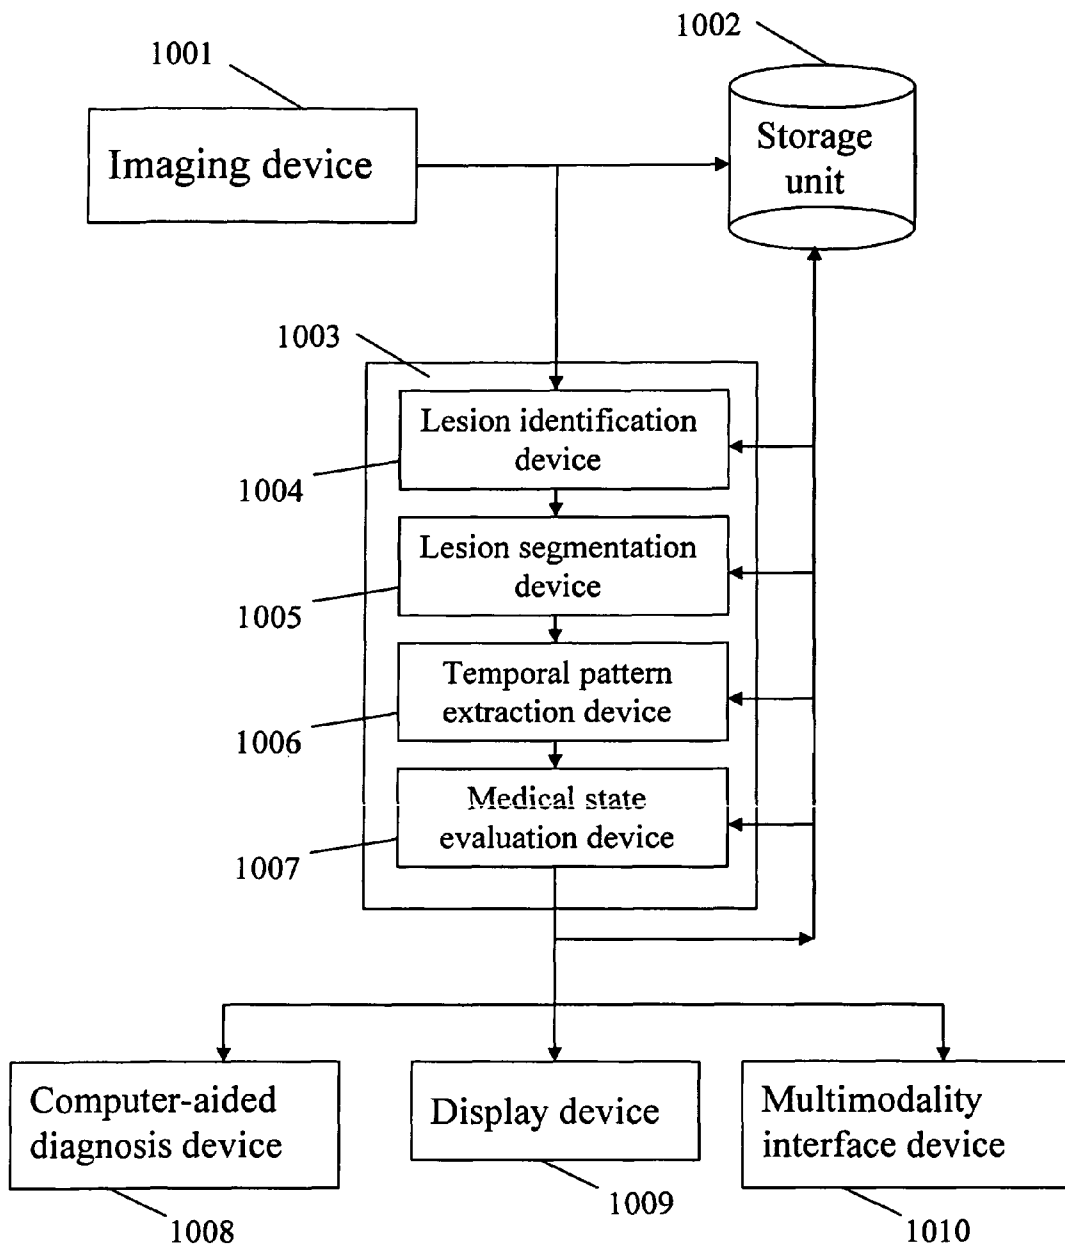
1001

Imaging device

1002

Storage unit

1003

Lesion identification device

1004

Lesion segmentation device

1005

Temporal pattern extraction device

1006

Medical state evaluation device

1007

Computer-aided diagnosis device

1008

Display device

1009

Multimodality interface device

1010